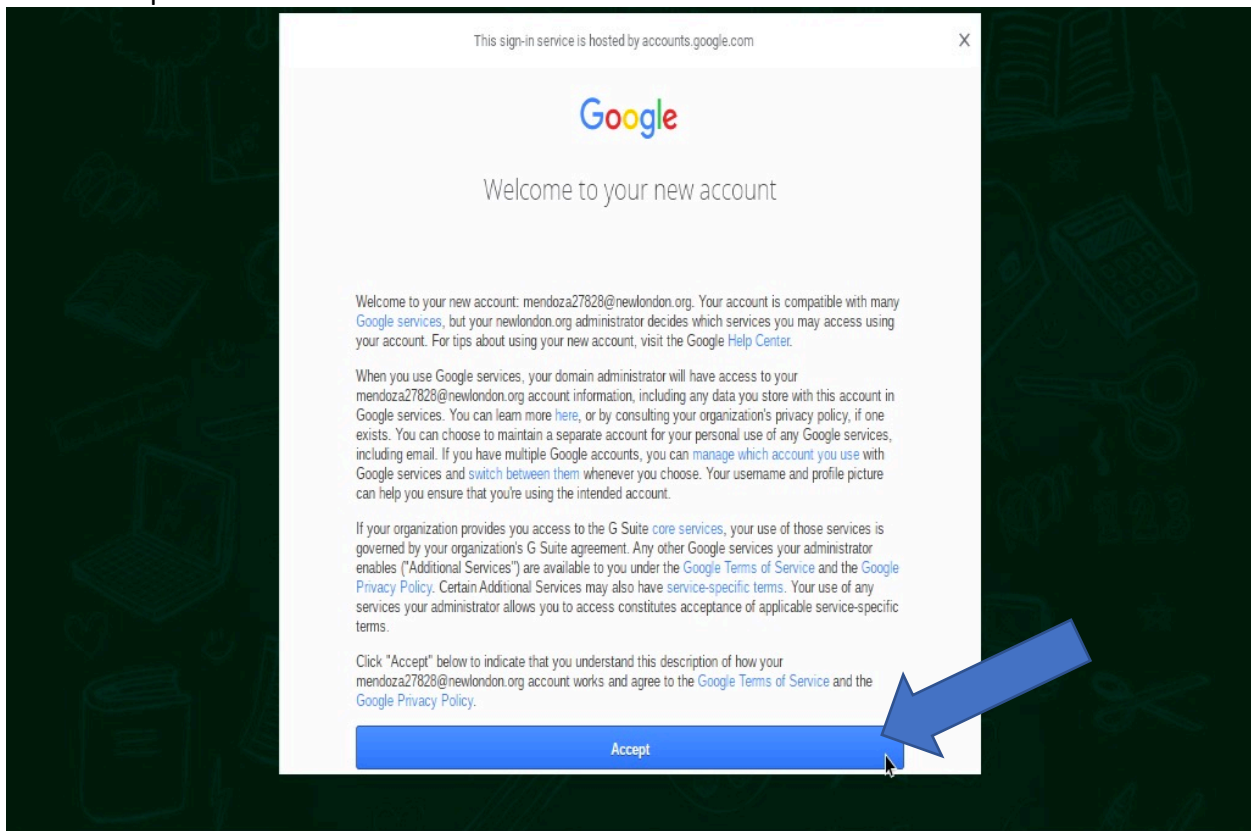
This sign-in service is hosted by accounts.google.com

X

Google

Welcome to your new account

Welcome to your new account: mendoza27828@newlondon.org. Your account is compatible with many Google services, but your newlondon.org administrator decides which services you may access using your account. For tips about using your new account, visit the Google Help Center.

When you use Google services, your domain administrator will have access to your mendoza27828@newlondon.org account information, including any data you store with this account in Google services. You can learn more here, or by consulting your organization's privacy policy, if one exists. You can choose to maintain a separate account for your personal use of any Google services, including email. If you have multiple Google accounts, you can manage which account you use with Google services and switch between them whenever you choose. Your username and profile picture can help you ensure that you're using the intended account.

If your organization provides you access to the G Suite core services, your use of those services is governed by your organization's G Suite agreement. Any other Google services your administrator enables ("Additional Services") are available to you under the Google Terms of Service and the Google Privacy Policy. Certain Additional Services may also have service-specific terms. Your use of any services your administrator allows you to access constitutes acceptance of applicable service-specific terms.

Click "Accept" below to indicate that you understand this description of how your mendoza27828@newlondon.org account works and agree to the Google Terms of Service and the Google Privacy Policy.

Accept